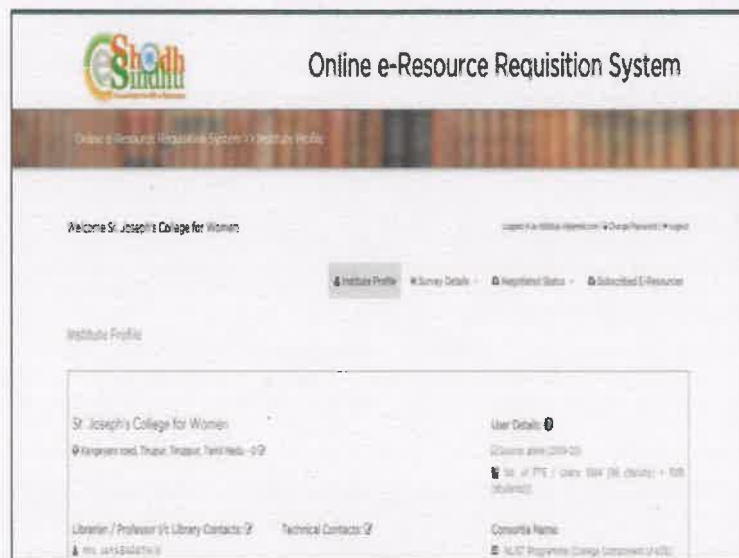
eShodh Sindhu

Online e-Resource Requisition System

Online e-Resource Requisition System > Institute Profile

Welcome St. Joseph's College for Women

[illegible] | Change Password | Logout

Institute Profile   Survey Details   Negotiated Status   Subscribed E-Resources

Institute Profile

St. Joseph's College for Women

Kangeyam road, Tirupur, Tiruppur, Tamil Nadu - 0

User Details

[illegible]

No. of FTE / Users: 984 ([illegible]) + 928 (students)

Librarian / Professor i/c Library Contacts

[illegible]

Technical Contacts

Consortia Name

N-LIST Programme (College Component of e-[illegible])